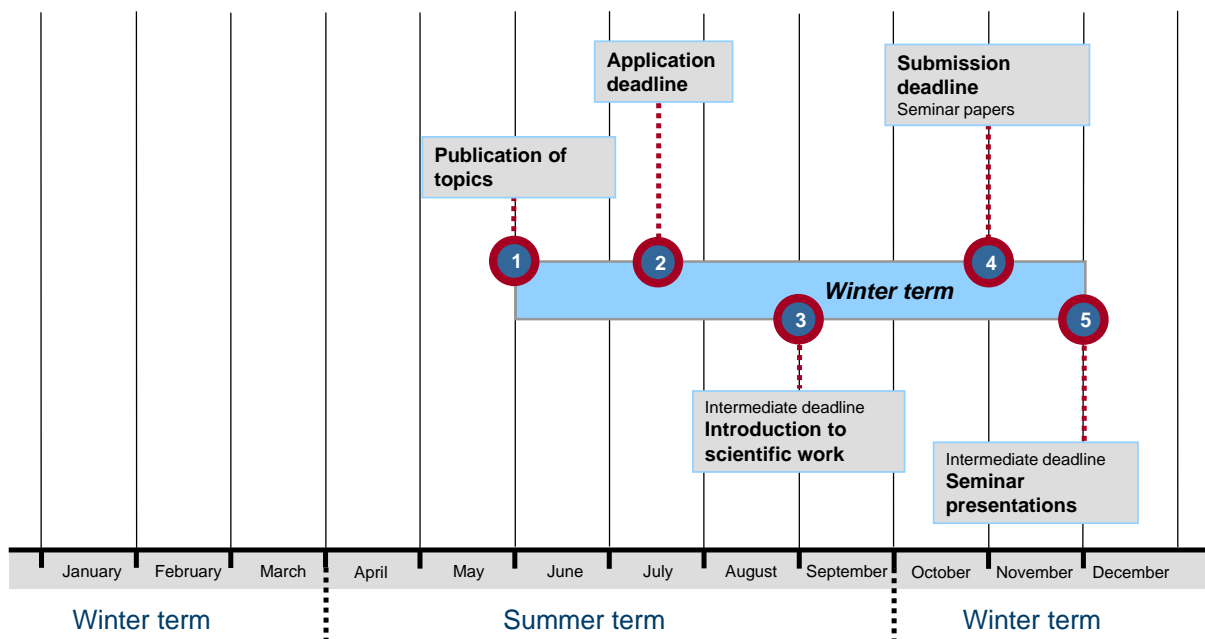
Application deadline

Submission deadline
Seminar papers

Publication of topics

1

2

4

Winter term

3

5

Intermediate deadline
Introduction to scientific work

Intermediate deadline
Seminar presentations

January February March April May June July August September October November December

Winter term

Summer term

Winter term